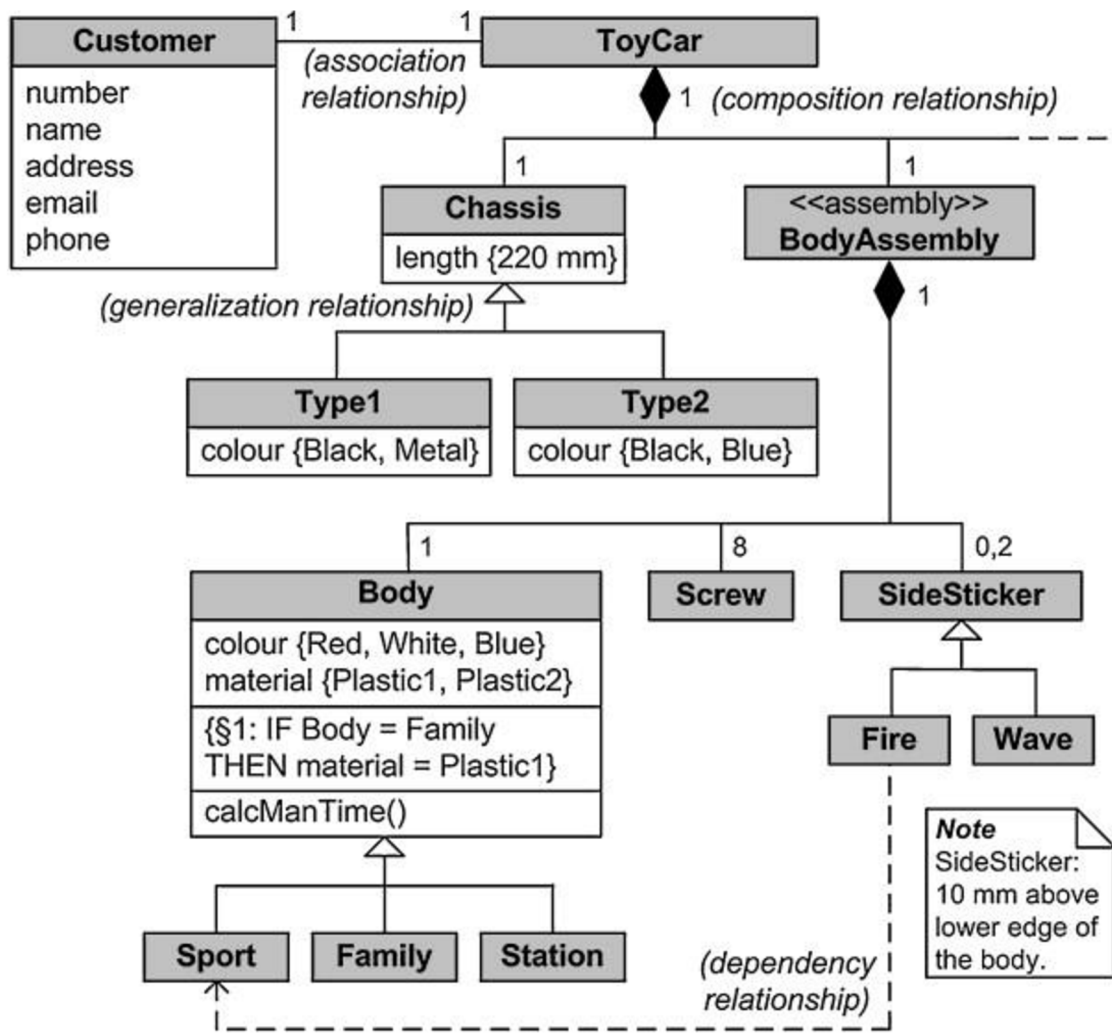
Customer
number
name
address
email
phone

1 1
(association relationship)

ToyCar
1 (composition relationship)

1
Chassis
length {220 mm}

(generalization relationship)

1
<<assembly>>
BodyAssembly
1

Type1
colour {Black, Metal}

Type2
colour {Black, Blue}

1
Body
colour {Red, White, Blue}
material {Plastic1, Plastic2}
{§1: IF Body = Family THEN material = Plastic1}
calcManTime()

8
Screw

0,2
SideSticker

Fire
Wave

Note
SideSticker: 10 mm above lower edge of the body.

Sport
Family
Station

(dependency relationship)